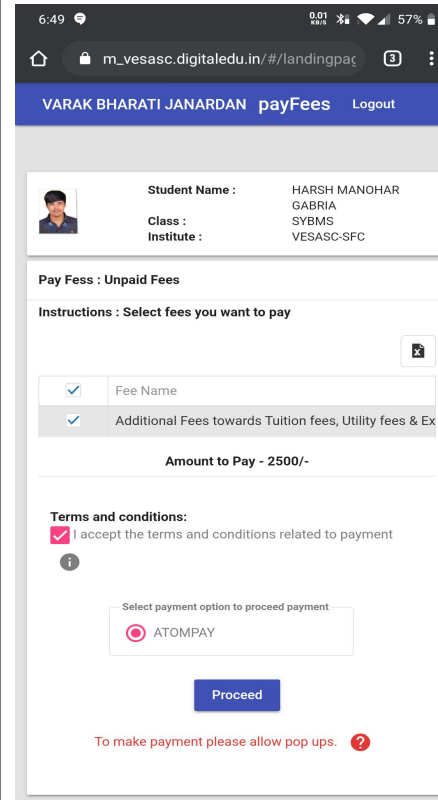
6:49

0.01 KB/S 57%

m_vesasc.digitaledu.in/#/landingpag

3

VARAK BHARATI JANARDAN payFees Logout

Student Name : HARSH MANOHAR GABRIA
Class : SYBMS
Institute : VESASC-SFC

Pay Fess : Unpaid Fees

Instructions : Select fees you want to pay

| | Fee Name |
|---|---|
| | Additional Fees towards Tuition fees, Utility fees & Ex |

Amount to Pay - 2500/-

Terms and conditions:
I accept the terms and conditions related to payment

Select payment option to proceed payment
ATOMPAY

Proceed

To make payment please allow pop ups.